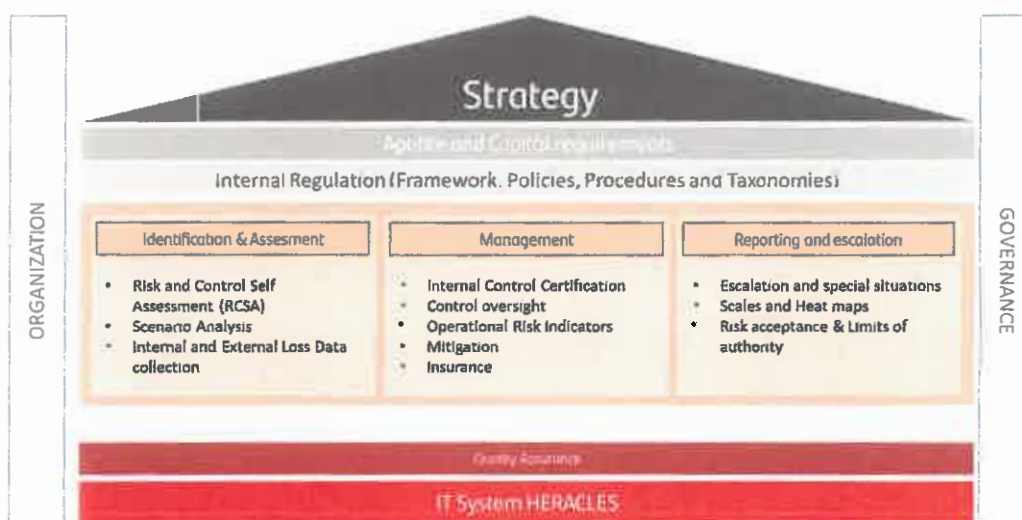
Strategy

Apetite and Capital requirements

Internal Regulation (Framework, Policies, Procedures and Taxonomies)

ORGANIZATION

GOVERNANCE

Identification & Assesment

- Risk and Control Self Assessment (RCSA)
- Scenario Analysis
- Internal and External Loss Data collection

Management

- Internal Control Certification
- Control oversight
- Operational Risk Indicators
- Mitigation
- Insurance

Reporting and escalation

- Escalation and special situations
- Scales and Heat maps
- Risk acceptance & Limits of authority

Quality Assurance

IT System HERACLES